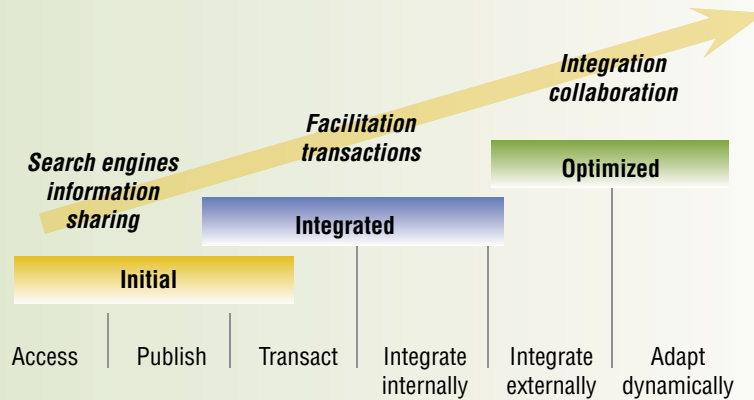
Integration collaboration

Facilitation transactions

Search engines information sharing

Optimized

Integrated

Initial

Access

Publish

Transact

Integrate internally

Integrate externally

Adapt dynamically